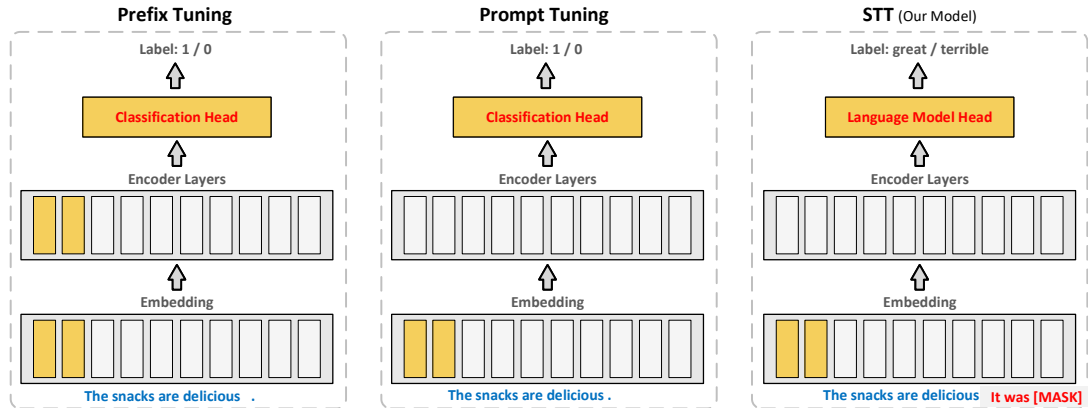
Prefix Tuning

Label: 1 / 0

Classification Head

Encoder Layers

Embedding

The snacks are delicious .

Prompt Tuning

Label: 1 / 0

Classification Head

Encoder Layers

Embedding

The snacks are delicious .

STT (Our Model)

Label: great / terrible

Language Model Head

Encoder Layers

Embedding

The snacks are delicious It was [MASK]